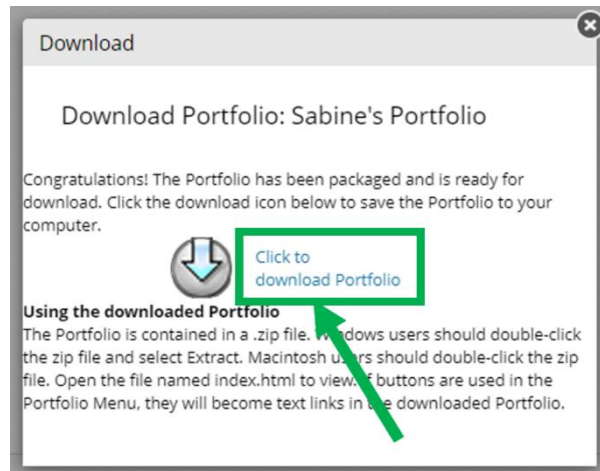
Download

Download Portfolio: Sabine's Portfolio

Congratulations! The Portfolio has been packaged and is ready for download. Click the download icon below to save the Portfolio to your computer.

Click to download Portfolio

Using the downloaded Portfolio

The Portfolio is contained in a .zip file. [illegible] users should double-click the zip file and select Extract. Macintosh u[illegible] should double-click the zip file. Open the file named index.html to view. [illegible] buttons are used in the Portfolio Menu, they will become text links in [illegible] downloaded Portfolio.